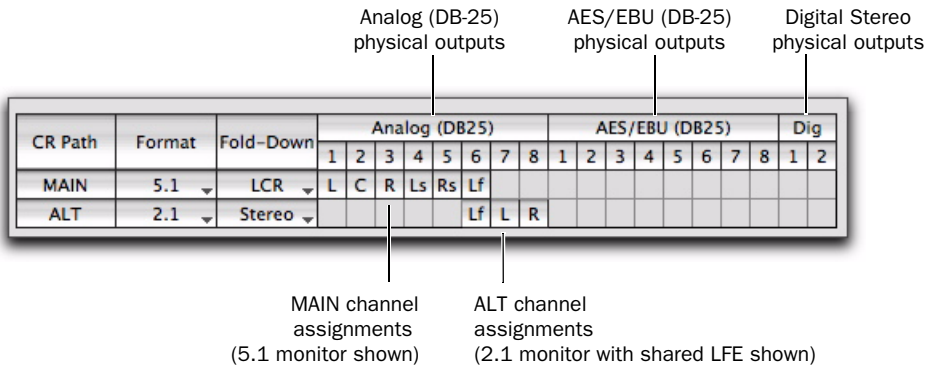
Analog (DB-25) physical outputs

AES/EBU (DB-25) physical outputs

Digital Stereo physical outputs

| CR Path | Format | Fold-Down | Analog (DB25) | | | | | | | | AES/EBU (DB25) | | | | | | | | Dig | |
|---|---|---|---|---|---|---|---|---|---|---|---|---|---|---|---|---|---|---|---|---|
| | | | 1 | 2 | 3 | 4 | 5 | 6 | 7 | 8 | 1 | 2 | 3 | 4 | 5 | 6 | 7 | 8 | 1 | 2 |
| MAIN | 5.1 | LCR | L | C | R | Ls | Rs | Lf | | | | | | | | | | | | |
| ALT | 2.1 | Stereo | | | | | | Lf | L | R | | | | | | | | | | |

MAIN channel assignments (5.1 monitor shown)

ALT channel assignments (2.1 monitor with shared LFE shown)